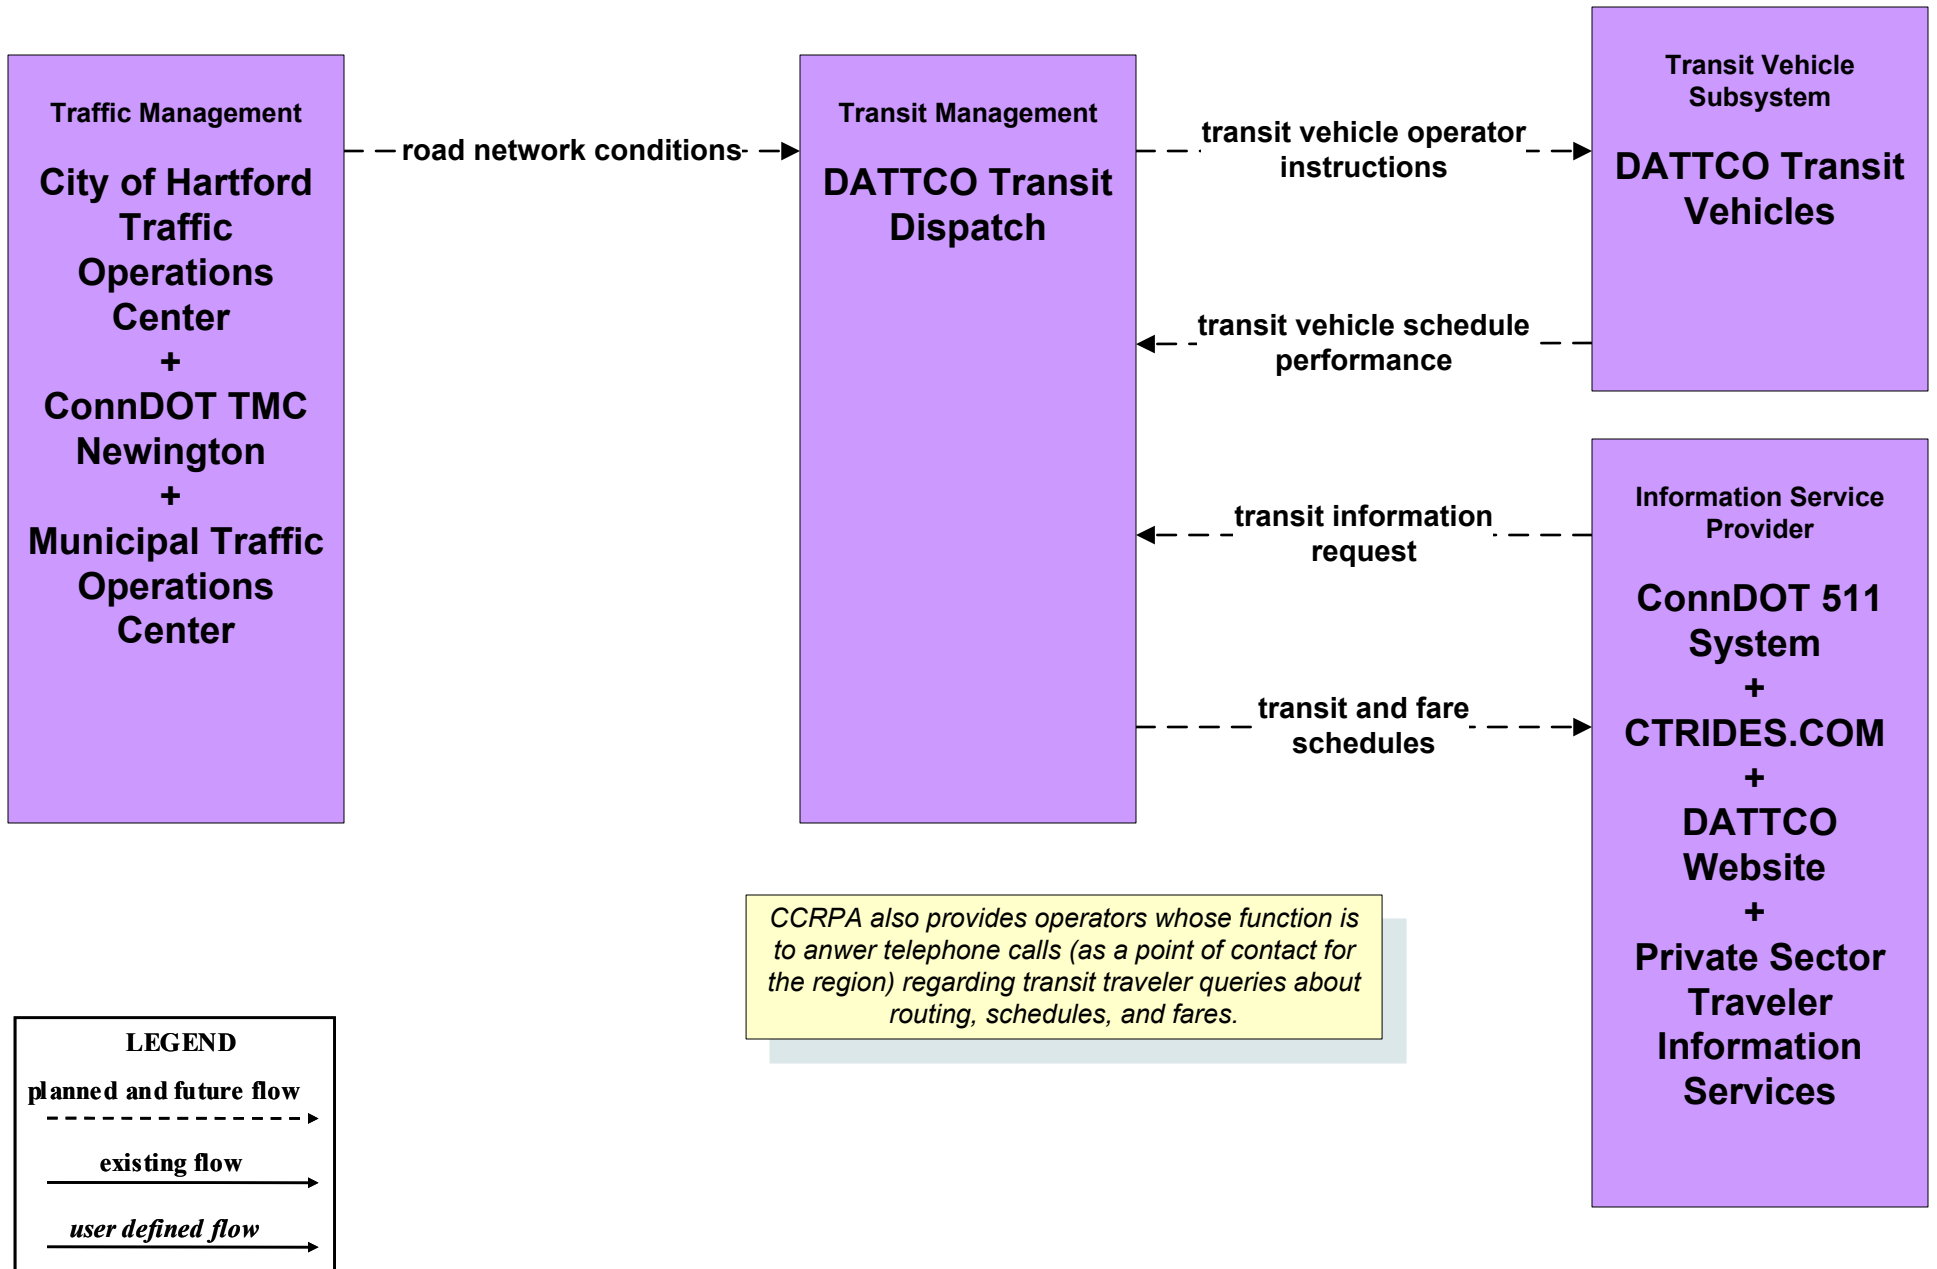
Traffic Management

City of Hartford Traffic Operations Center
+
ConnDOT TMC Newington
+
Municipal Traffic Operations Center

road network conditions

Transit Management

DATTCO Transit Dispatch

transit vehicle operator instructions

Transit Vehicle Subsystem

DATTCO Transit Vehicles

transit vehicle schedule performance

transit information request

transit and fare schedules

Information Service Provider

ConnDOT 511 System
+
CTRIDES.COM
+
DATTCO Website
+
Private Sector Traveler Information Services

CCRPA also provides operators whose function is to anwer telephone calls (as a point of contact for the region) regarding transit traveler queries about routing, schedules, and fares.

LEGEND
planned and future flow
existing flow
user defined flow